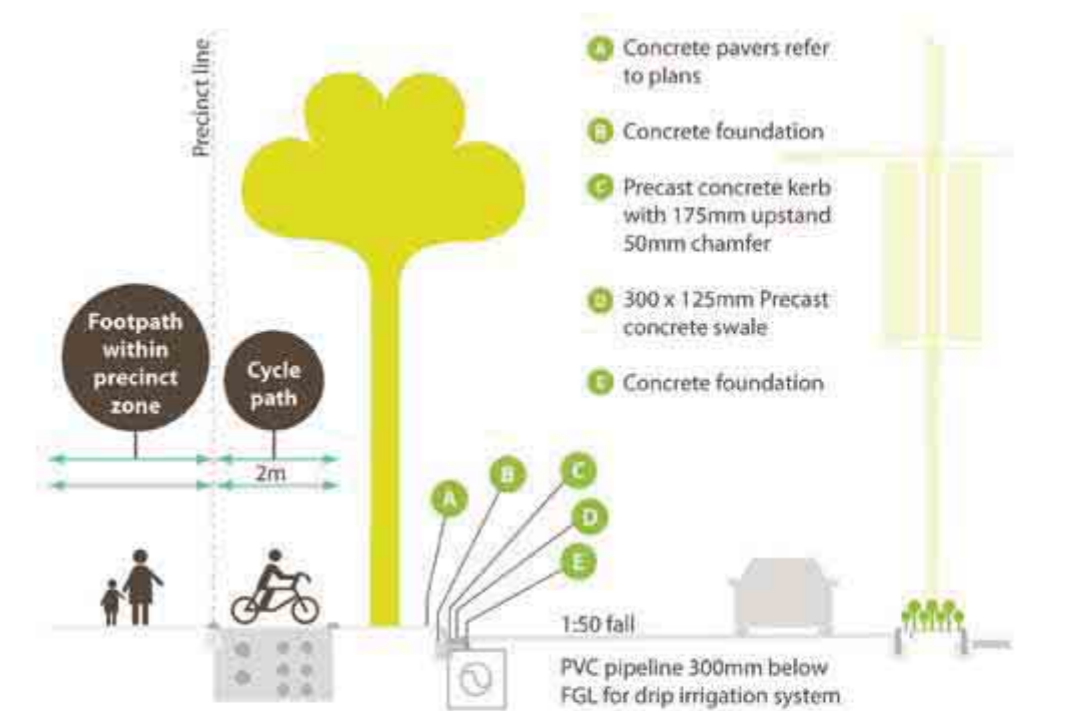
Precinct line

A Concrete pavers refer to plans

B Concrete foundation

C Precast concrete kerb with 175mm upstand 50mm chamfer

D 300 x 125mm Precast concrete swale

E Concrete foundation

Footpath within precinct zone

Cycle path

2m

A

B

C

D

E

1:50 fall

PVC pipeline 300mm below FGL for drip irrigation system